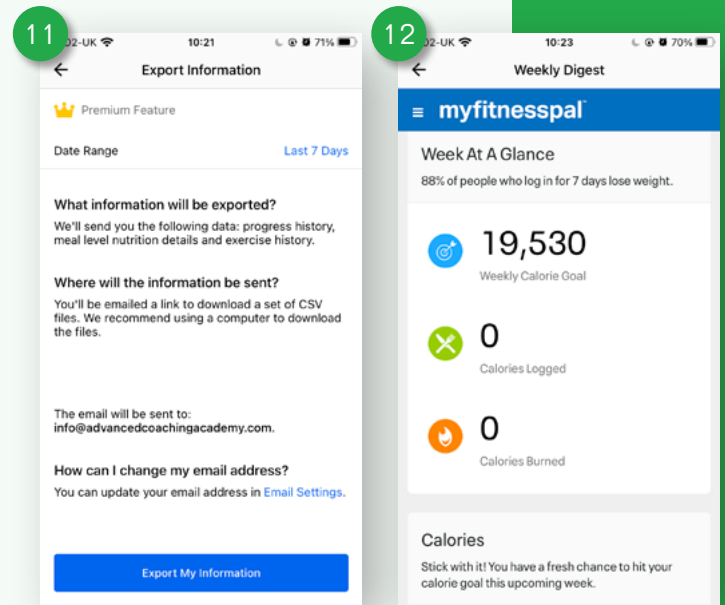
11

O2-UK 10:21 71%

Export Information

Premium Feature

Date Range Last 7 Days

What information will be exported?

We'll send you the following data: progress history, meal level nutrition details and exercise history.

Where will the information be sent?

You'll be emailed a link to download a set of CSV files. We recommend using a computer to download the files.

The email will be sent to: info@advancedcoachingacademy.com.

How can I change my email address?

You can update your email address in Email Settings.

Export My Information

12

O2-UK 10:23 70%

Weekly Digest

myfitnesspal

Week At A Glance

88% of people who log in for 7 days lose weight.

19,530

Weekly Calorie Goal

0

Calories Logged

0

Calories Burned

Calories

Stick with it! You have a fresh chance to hit your calorie goal this upcoming week.